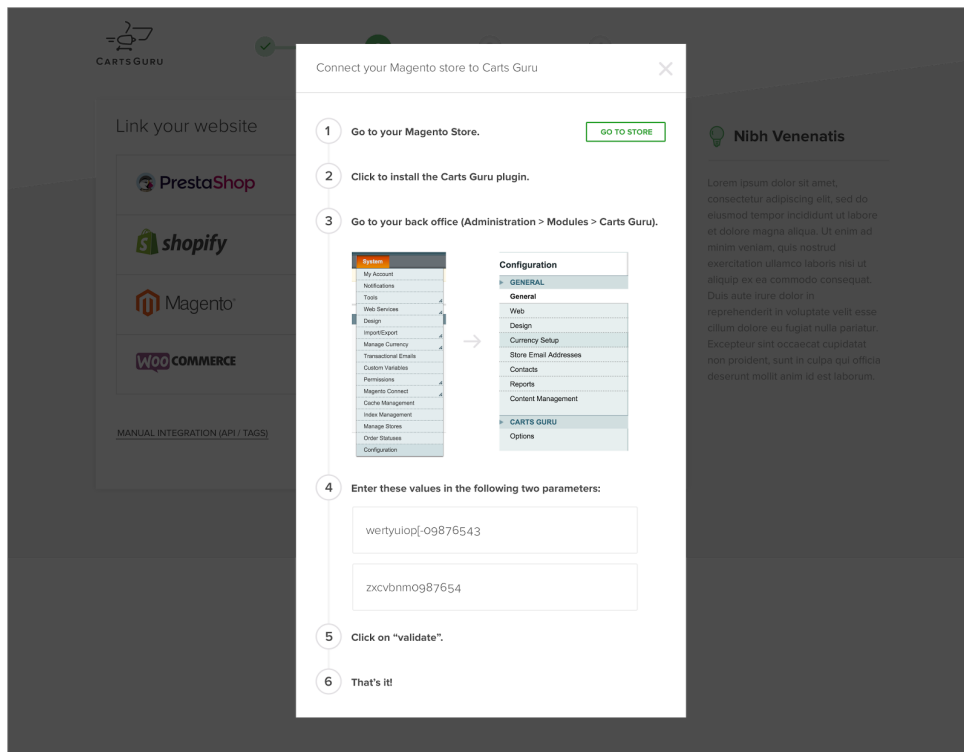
CARTS GURU

Link your website

PrestaShop

shopify

Magento

WOO COMMERCE

MANUAL INTEGRATION (API / TAGS)

Nibh Venenatis

Lorem ipsum dolor sit amet, consectetur adipiscing elit, sed do eiusmod tempor incididunt ut labore et dolore magna aliqua. Ut enim ad minim veniam, quis nostrud exercitation ullamco laboris nisi ut aliquip ex ea commodo consequat. Duis aute irure dolor in reprehenderit in voluptate velit esse cillum dolore eu fugiat nulla pariatur. Excepteur sint occaecat cupidatat non proident, sunt in culpa qui officia deserunt mollit anim id est laborum.

Connect your Magento store to Carts Guru

1 Go to your Magento Store. GO TO STORE

2 Click to install the Carts Guru plugin.

3 Go to your back office (Administration > Modules > Carts Guru).

System
My Account
Notifications
Tools
Web Services
Design
Import/Export
Manage Currency
Transactional Emails
Custom Variables
Permissions
Magento Connect
Cache Management
Index Management
Manage Stores
Order Statuses
Configuration

Configuration
GENERAL
General
Web
Design
Currency Setup
Store Email Addresses
Contacts
Reports
Content Management
CARTS GURU
Options

4 Enter these values in the following two parameters:

wertyuiop[-09876543

zxcvbnm0987654

5 Click on “validate”.

6 That's it!